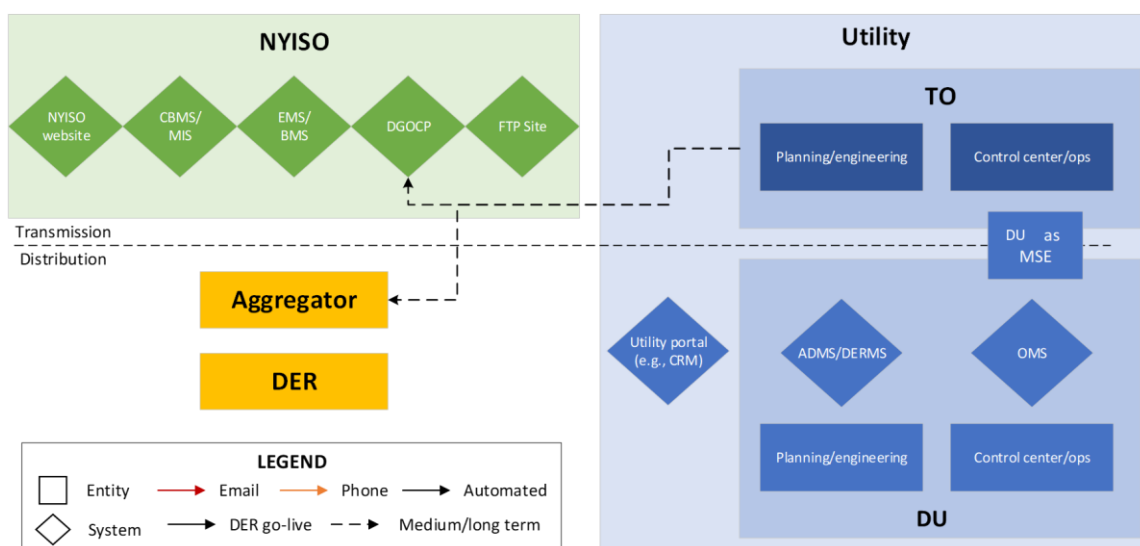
NYISO

NYISO website

CBMS/ MIS

EMS/ BMS

DGOCP

FTP Site

Utility

TO

Planning/engineering

Control center/ops

DU as MSE

Transmission

Distribution

Aggregator

DER

Utility portal (e.g., CRM)

ADMS/DERMS

OMS

Planning/engineering

Control center/ops

DU

LEGEND

Entity

Email

Phone

Automated

System

DER go-live

Medium/long term